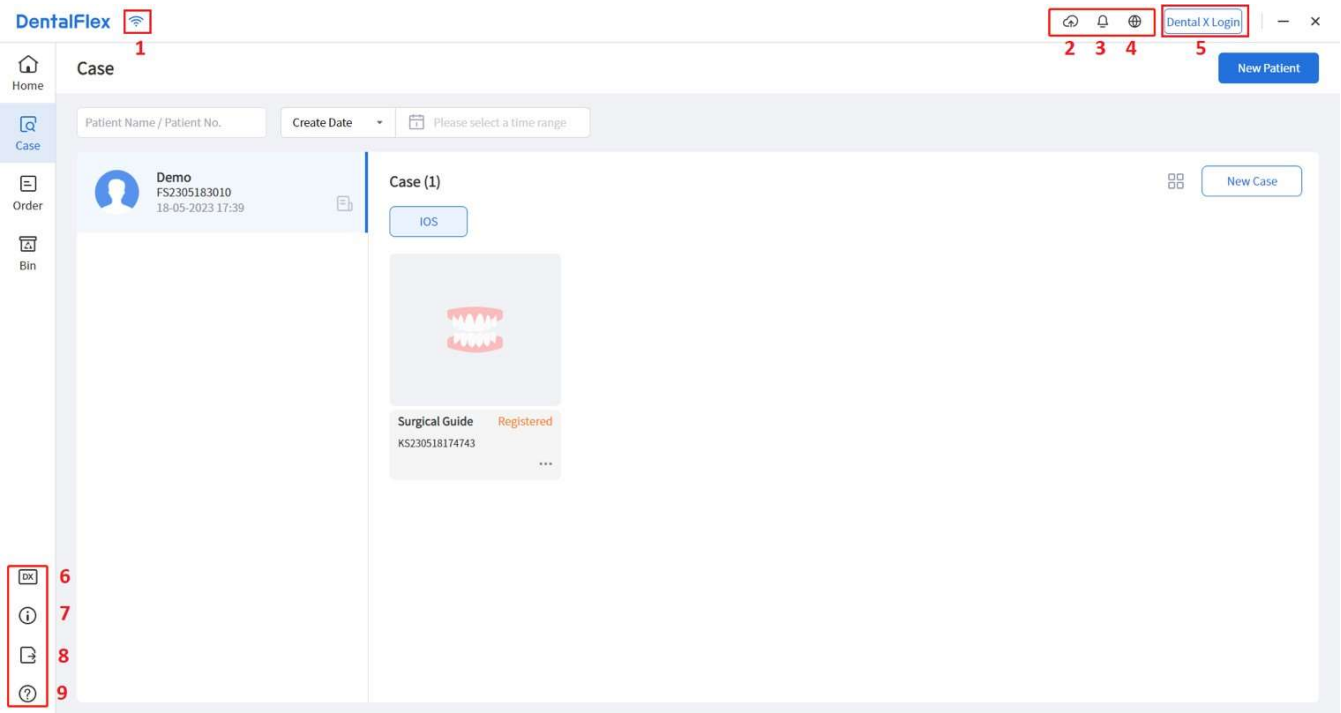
DentalFlex 1

2 3 4 Dental X Login 5

Home

Case

Order

Bin

Case

New Patient

Patient Name / Patient No.

Create Date

Please select a time range

Demo
FS2305183010
18-05-2023 17:39

Case (1)

New Case

IOS

Surgical Guide Registered
KS230518174743
...

DX 6

7

8

9